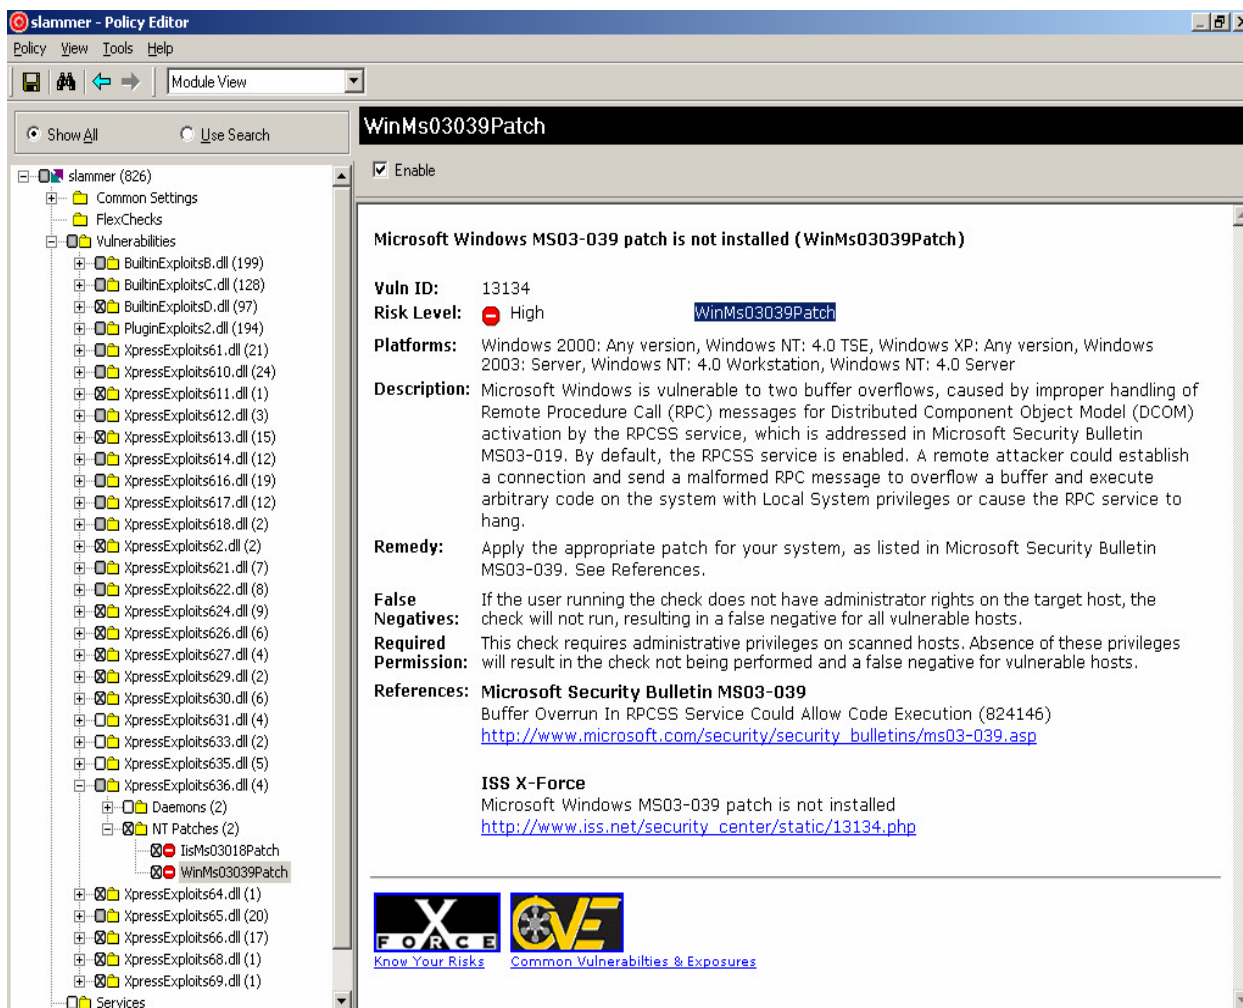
slammer - Policy Editor

Policy View Tools Help

Module View

Show All Use Search

slammer (826)
Common Settings
FlexChecks
Vulnerabilities
BuiltinExploitsB.dll (199)
BuiltinExploitsC.dll (128)
BuiltinExploitsD.dll (97)
PluginExploits2.dll (194)
XpressExploits61.dll (21)
XpressExploits610.dll (24)
XpressExploits611.dll (1)
XpressExploits612.dll (3)
XpressExploits613.dll (15)
XpressExploits614.dll (12)
XpressExploits616.dll (19)
XpressExploits617.dll (12)
XpressExploits618.dll (2)
XpressExploits62.dll (2)
XpressExploits621.dll (7)
XpressExploits622.dll (8)
XpressExploits624.dll (9)
XpressExploits626.dll (6)
XpressExploits627.dll (4)
XpressExploits629.dll (2)
XpressExploits630.dll (6)
XpressExploits631.dll (4)
XpressExploits633.dll (2)
XpressExploits635.dll (5)
XpressExploits636.dll (4)
Daemons (2)
NT Patches (2)
IisMs03018Patch
WinMs03039Patch
XpressExploits64.dll (1)
XpressExploits65.dll (20)
XpressExploits66.dll (17)
XpressExploits68.dll (1)
XpressExploits69.dll (1)
Services

WinMs03039Patch

Enable

Microsoft Windows MS03-039 patch is not installed (WinMs03039Patch)

Vuln ID: 13134
Risk Level: High WinMs03039Patch
Platforms: Windows 2000: Any version, Windows NT: 4.0 TSE, Windows XP: Any version, Windows 2003: Server, Windows NT: 4.0 Workstation, Windows NT: 4.0 Server
Description: Microsoft Windows is vulnerable to two buffer overflows, caused by improper handling of Remote Procedure Call (RPC) messages for Distributed Component Object Model (DCOM) activation by the RPCSS service, which is addressed in Microsoft Security Bulletin MS03-019. By default, the RPCSS service is enabled. A remote attacker could establish a connection and send a malformed RPC message to overflow a buffer and execute arbitrary code on the system with Local System privileges or cause the RPC service to hang.
Remedy: Apply the appropriate patch for your system, as listed in Microsoft Security Bulletin MS03-039. See References.
False Negatives: If the user running the check does not have administrator rights on the target host, the check will not run, resulting in a false negative for all vulnerable hosts.
Required Permission: This check requires administrative privileges on scanned hosts. Absence of these privileges will result in the check not being performed and a false negative for vulnerable hosts.
References: Microsoft Security Bulletin MS03-039
Buffer Overrun In RPCSS Service Could Allow Code Execution (824146)
http://www.microsoft.com/security/security_bulletins/ms03-039.asp

ISS X-Force
Microsoft Windows MS03-039 patch is not installed
http://www.iss.net/security_center/static/13134.php

X FORCE
Know Your Risks
CVE
Common Vulnerabilties & Exposures